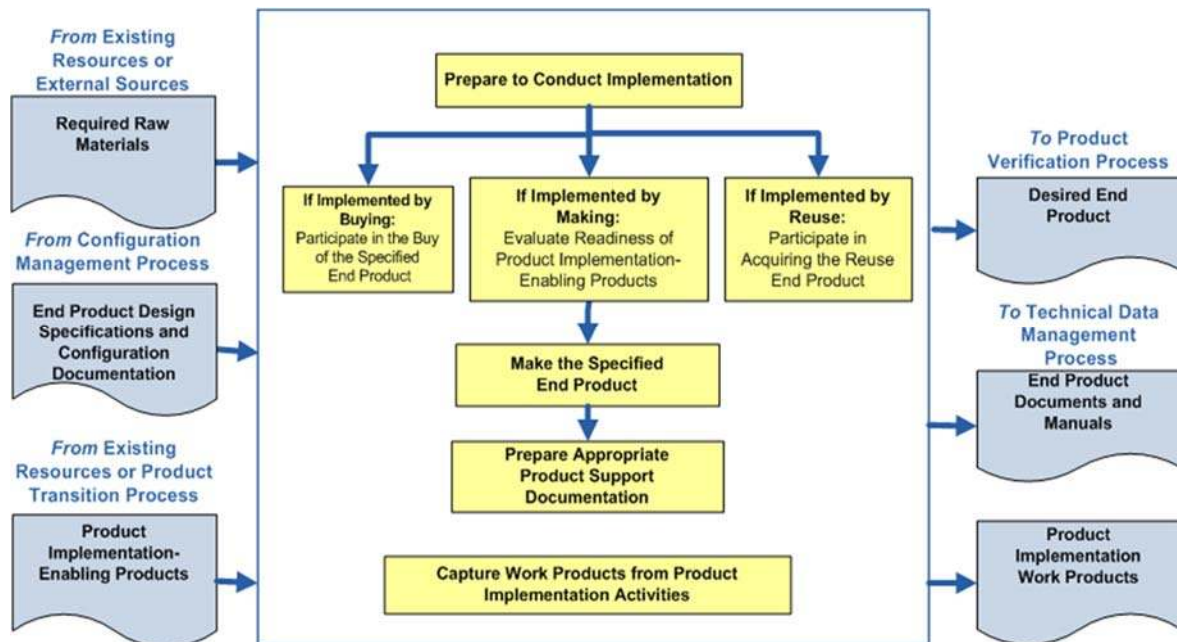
From Existing Resources or External Sources

Required Raw Materials

From Configuration Management Process

End Product Design Specifications and Configuration Documentation

From Existing Resources or Product Transition Process

Product Implementation-Enabling Products

Prepare to Conduct Implementation

If Implemented by Buying: Participate in the Buy of the Specified End Product

If Implemented by Making: Evaluate Readiness of Product Implementation-Enabling Products

If Implemented by Reuse: Participate in Acquiring the Reuse End Product

Make the Specified End Product

Prepare Appropriate Product Support Documentation

Capture Work Products from Product Implementation Activities

To Product Verification Process

Desired End Product

To Technical Data Management Process

End Product Documents and Manuals

Product Implementation Work Products